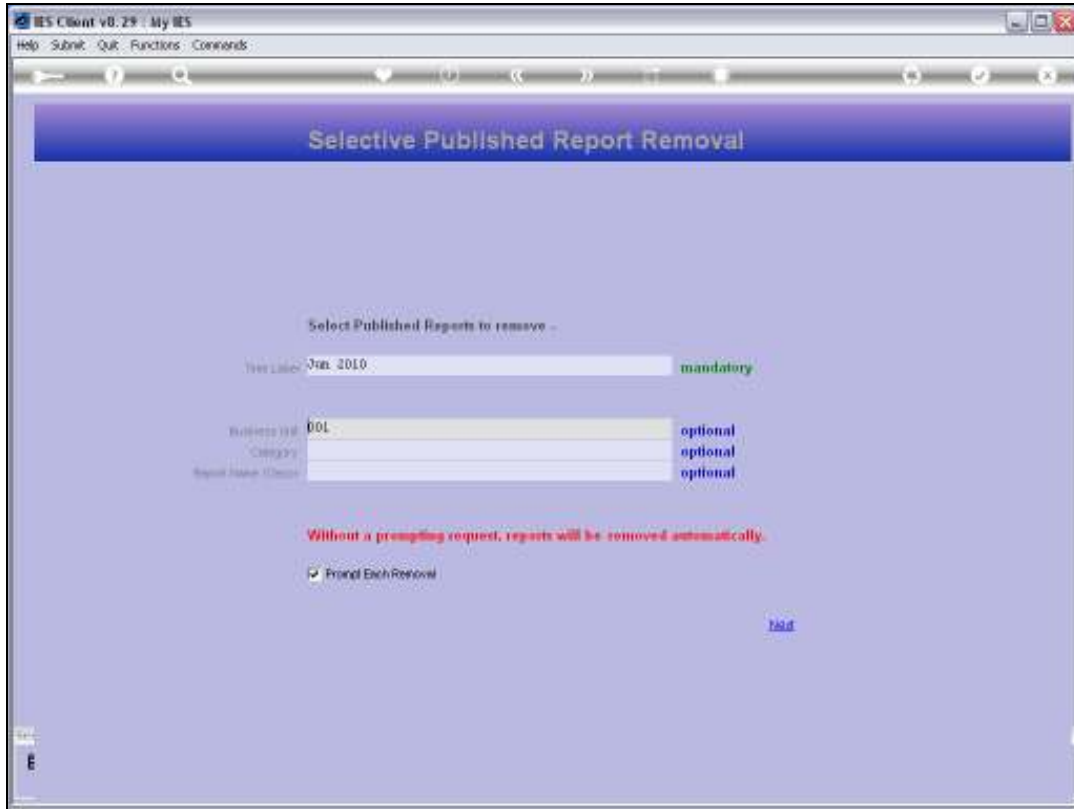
IES Client v8.29 : My IES

Help Submit Quit Functions Commands

Selective Published Report Removal

Select Published Reports to remove ..

Time Label Jun 2010 mandatory

Business Unit 001 optional

Category optional

Report Name (Class) optional

Without a prompting request, reports will be removed automatically.

Prompt Each Removal

Next